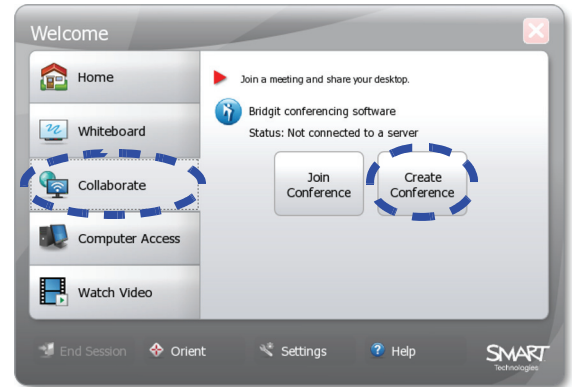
Welcome

Home

Whiteboard

Collaborate

Computer Access

Watch Video

Join a meeting and share your desktop.

Bridgit conferencing software

Status: Not connected to a server

Join Conference

Create Conference

End Session

Orient

Settings

Help

SMART Technologies